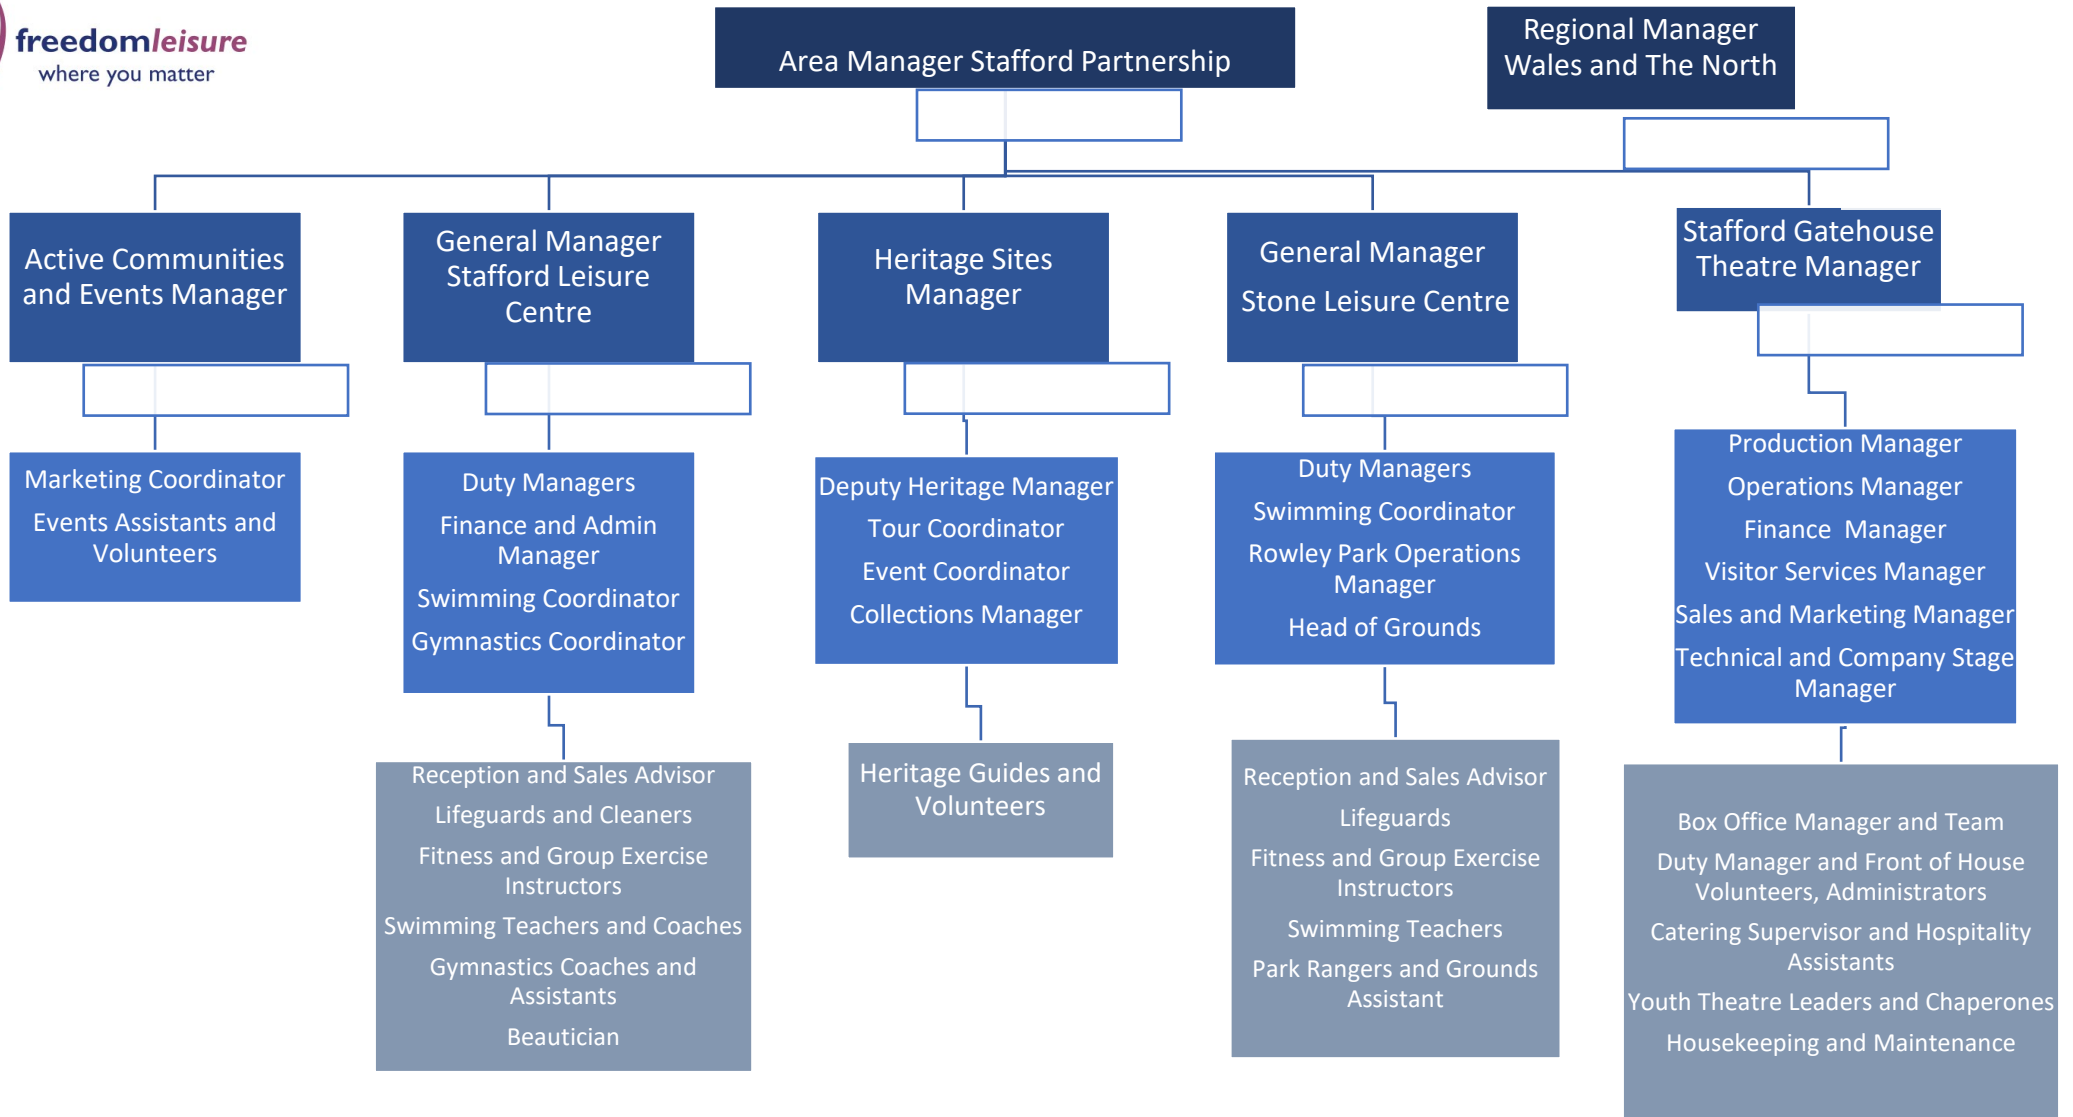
freedomleisure
where you matter

Area Manager Stafford Partnership

Regional Manager
Wales and The North

Active Communities and Events Manager

Marketing Coordinator
Events Assistants and Volunteers

General Manager Stafford Leisure Centre

Duty Managers
Finance and Admin Manager
Swimming Coordinator
Gymnastics Coordinator

Reception and Sales Advisor
Lifeguards and Cleaners
Fitness and Group Exercise Instructors
Swimming Teachers and Coaches
Gymnastics Coaches and Assistants
Beautician

Heritage Sites Manager

Deputy Heritage Manager
Tour Coordinator
Event Coordinator
Collections Manager

Heritage Guides and Volunteers

General Manager
Stone Leisure Centre

Duty Managers
Swimming Coordinator
Rowley Park Operations Manager
Head of Grounds

Reception and Sales Advisor
Lifeguards
Fitness and Group Exercise Instructors
Swimming Teachers
Park Rangers and Grounds Assistant

Stafford Gatehouse Theatre Manager

Production Manager
Operations Manager
Finance Manager
Visitor Services Manager
Sales and Marketing Manager
Technical and Company Stage Manager

Box Office Manager and Team
Duty Manager and Front of House Volunteers, Administrators
Catering Supervisor and Hospitality Assistants
Youth Theatre Leaders and Chaperones
Housekeeping and Maintenance